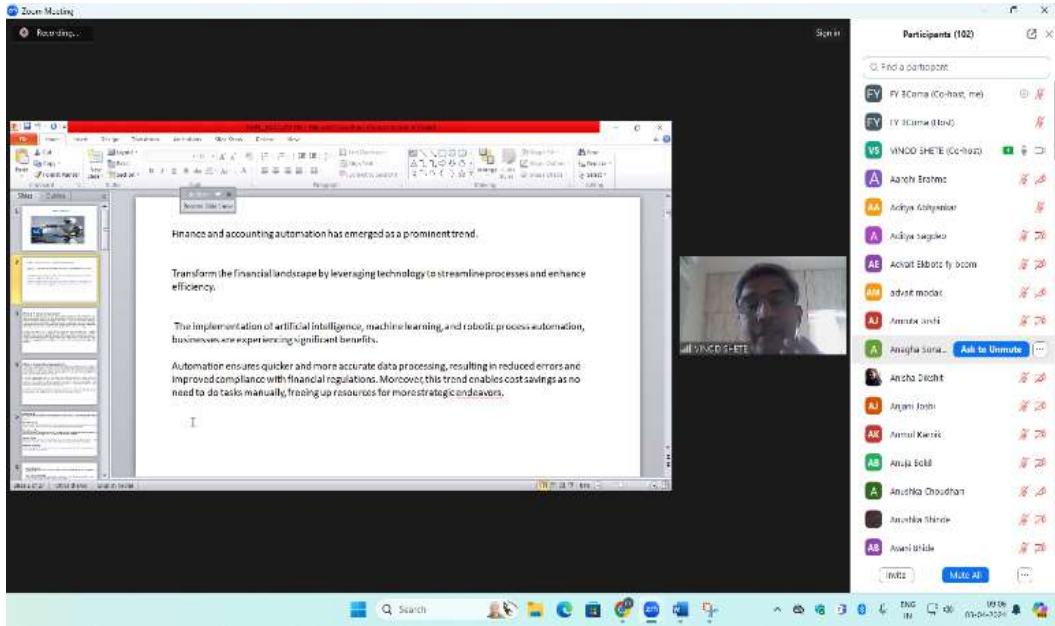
Zoom Meeting

Recording...

Sign in

Participants (102)

Find a participant

FY BComa (Co-host, me)

FY BComa (Host)

VINOD SHETE (Co-host)

Aarohi Brahme

Aditya Abhyankar

Aditya Sagdeo

Advait Ekbote fy bcom

advait modak

Amruta Joshi

Anagha Sona...

Ask to Unmute

Ansha Dikshit

Anjani Joshi

Anmol Karnik

Anuja Bokil

Anushka Choudhari

Anushka Shinde

Avani Bhide

Invite

Mute All

Finance and accounting automation has emerged as a prominent trend.

Transform the financial landscape by leveraging technology to streamline processes and enhance efficiency.

The implementation of artificial intelligence, machine learning, and robotic process automation, businesses are experiencing significant benefits.

Automation ensures quicker and more accurate data processing, resulting in reduced errors and improved compliance with financial regulations. Moreover, this trend enables cost savings as no need to do tasks manually, freeing up resources for more strategic endeavors.

VINOD SHETE

Search

ENG IN